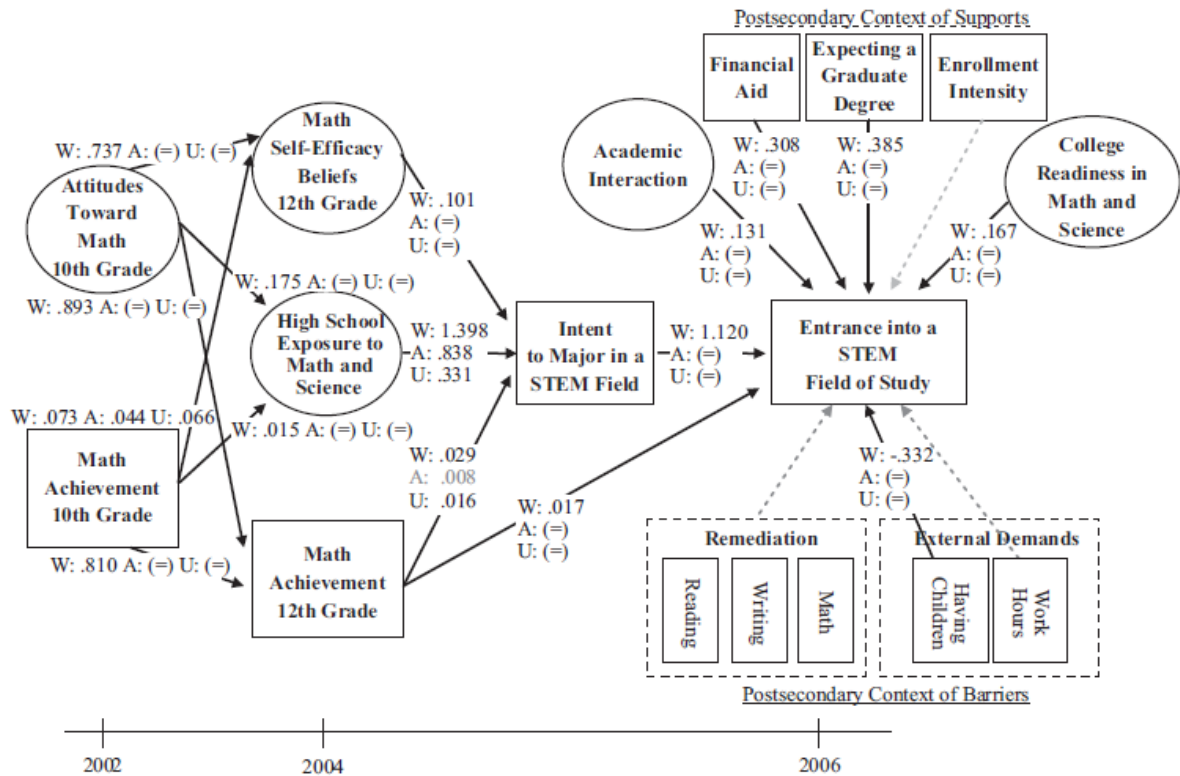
Postsecondary Context of Supports

Financial Aid

Expecting a Graduate Degree

Enrollment Intensity

Academic Interaction

College Readiness in Math and Science

W: .308
A: (=)
U: (=)

W: .385
A: (=)
U: (=)

W: .131
A: (=)
U: (=)

W: .167
A: (=)
U: (=)

W: .737 A: (=) U: (=)

Math Self-Efficacy Beliefs 12th Grade

Attitudes Toward Math 10th Grade

W: .101
A: (=)
U: (=)

W: .175 A: (=) U: (=)

W: .893 A: (=) U: (=)

High School Exposure to Math and Science

W: 1.398
A: .838
U: .331

Intent to Major in a STEM Field

W: 1.120
A: (=)
U: (=)

Entrance into a STEM Field of Study

W: .073 A: .044 U: .066

W: .015 A: (=) U: (=)

Math Achievement 10th Grade

W: .029
A: .008
U: .016

W: .017
A: (=)
U: (=)

W: -.332
A: (=)
U: (=)

Math Achievement 12th Grade

W: .810 A: (=) U: (=)

Remediation

Reading

Writing

Math

External Demands

Having Children

Work Hours

Postsecondary Context of Barriers

2002

2004

2006